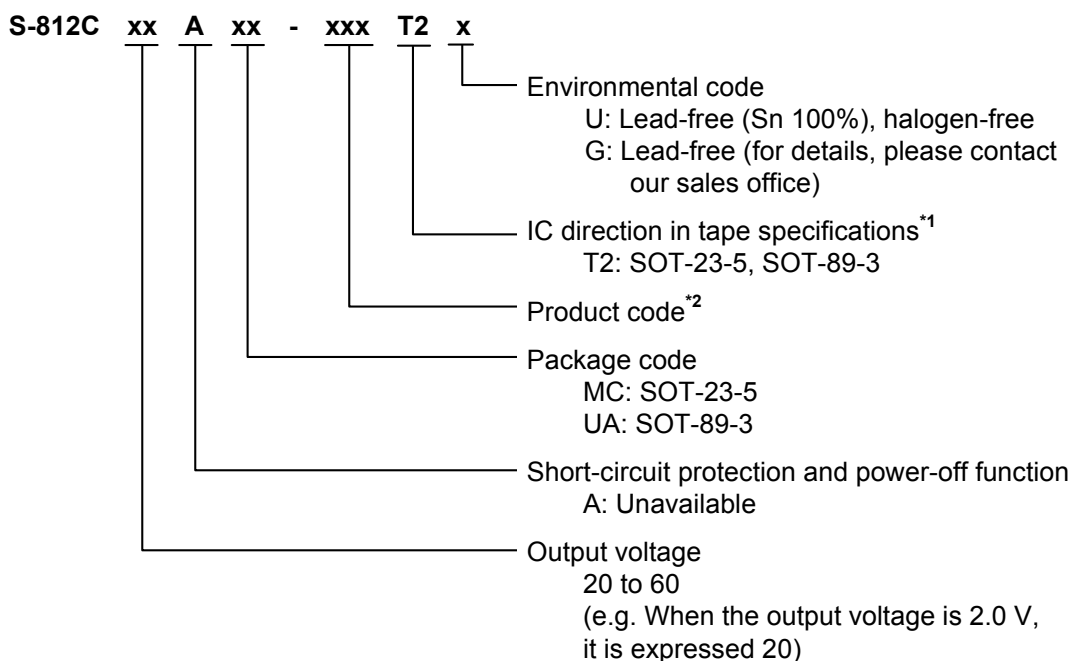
S-812C xx A xx - xxx T2 x

Environmental code
U: Lead-free (Sn 100%), halogen-free
G: Lead-free (for details, please contact our sales office)

IC direction in tape specifications$^{*1}$
T2: SOT-23-5, SOT-89-3

Product code$^{*2}$

Package code
MC: SOT-23-5
UA: SOT-89-3

Short-circuit protection and power-off function
A: Unavailable

Output voltage
20 to 60
(e.g. When the output voltage is 2.0 V, it is expressed 20)